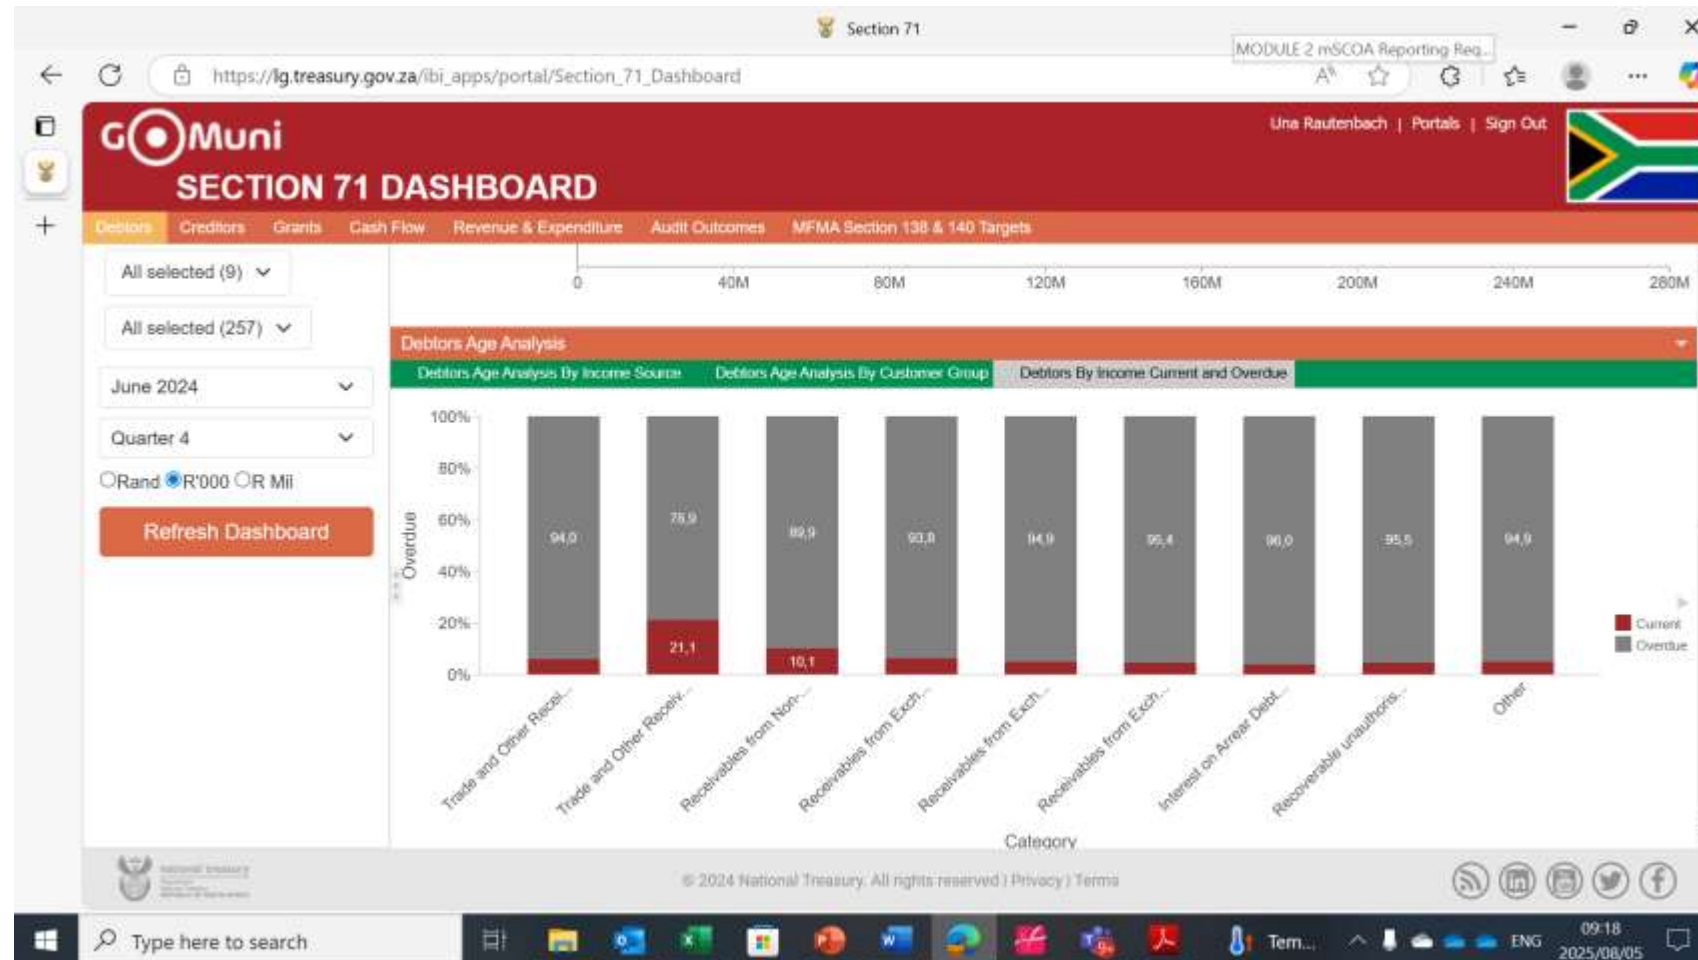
Section 71

MODULE 2 mSCOA Reporting Req...

https://lg.treasury.gov.za/ibi_apps/portal/Section_71_Dashboard

GOMuni
SECTION 71 DASHBOARD

Una Rautenbach | Portals | Sign Out

Debtors Creditors Grants Cash Flow Revenue & Expenditure Audit Outcomes MFMA Section 138 & 140 Targets

All selected (9)
All selected (257)
June 2024
Quarter 4
Rand R'000 R Mil
Refresh Dashboard

0 40M 80M 120M 160M 200M 240M 280M

Debtors Age Analysis

Debtors Age Analysis By Income Source | Debtors Age Analysis By Customer Group | Debtors By Income Current and Overdue

100%
80%
60%
40%
20%
0%

Overdue

94,0
78,9
21,1
89,9
10,1
93,8
94,9
95,4
96,0
95,5
94,9

Current
Overdue

Trade and Other Recei...
Trade and Other Receiv...
Receivables from Non-...
Receivables from Exch...
Receivables from Exch...
Receivables from Exch...
Interest on Arrear Debt...
Recoverable unauthoris...
Other

Category

© 2024 National Treasury. All rights reserved | Privacy | Terms

Type here to search
Tem...
ENG
09:18
2025/08/05